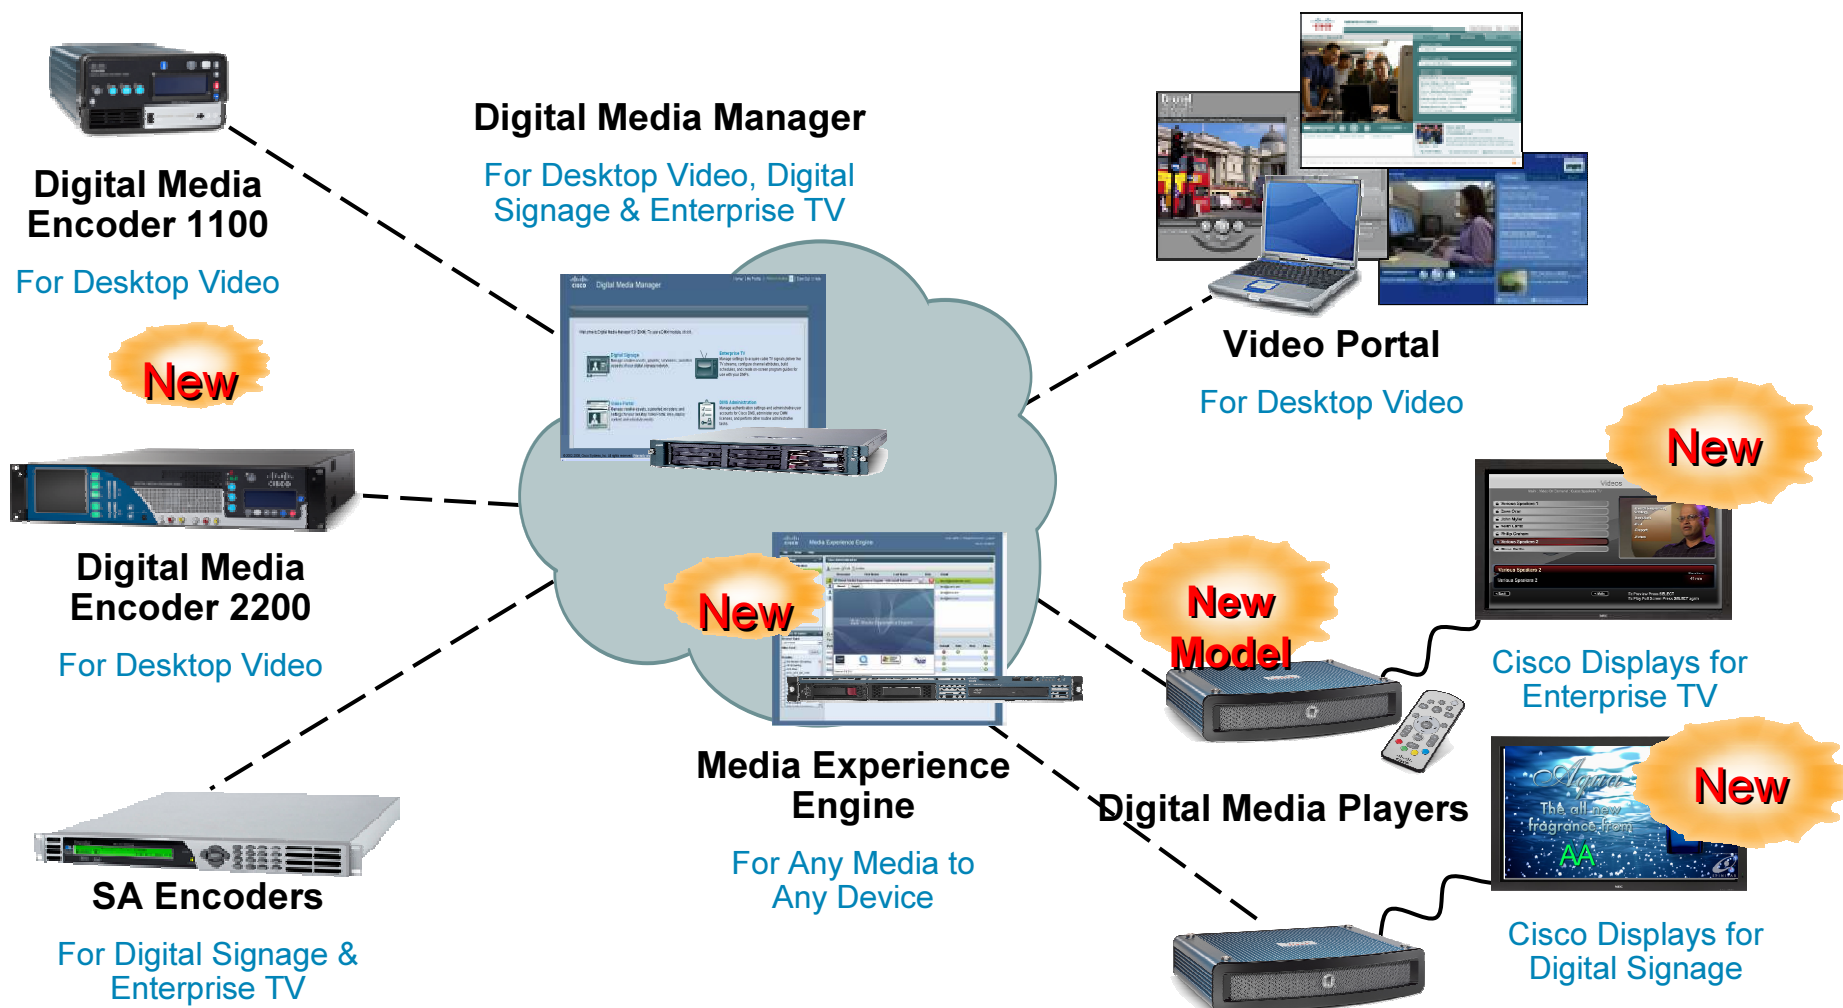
Digital Media Manager

For Desktop Video, Digital Signage & Enterprise TV

Digital Media Encoder 1100

For Desktop Video

New

Digital Media Encoder 2200

For Desktop Video

SA Encoders

For Digital Signage & Enterprise TV

Video Portal

For Desktop Video

New

New

Media Experience Engine

For Any Media to Any Device

New Model

Digital Media Players

Cisco Displays for Enterprise TV

New

Aqua
The all-new fragrance from
AA

Cisco Displays for Digital Signage